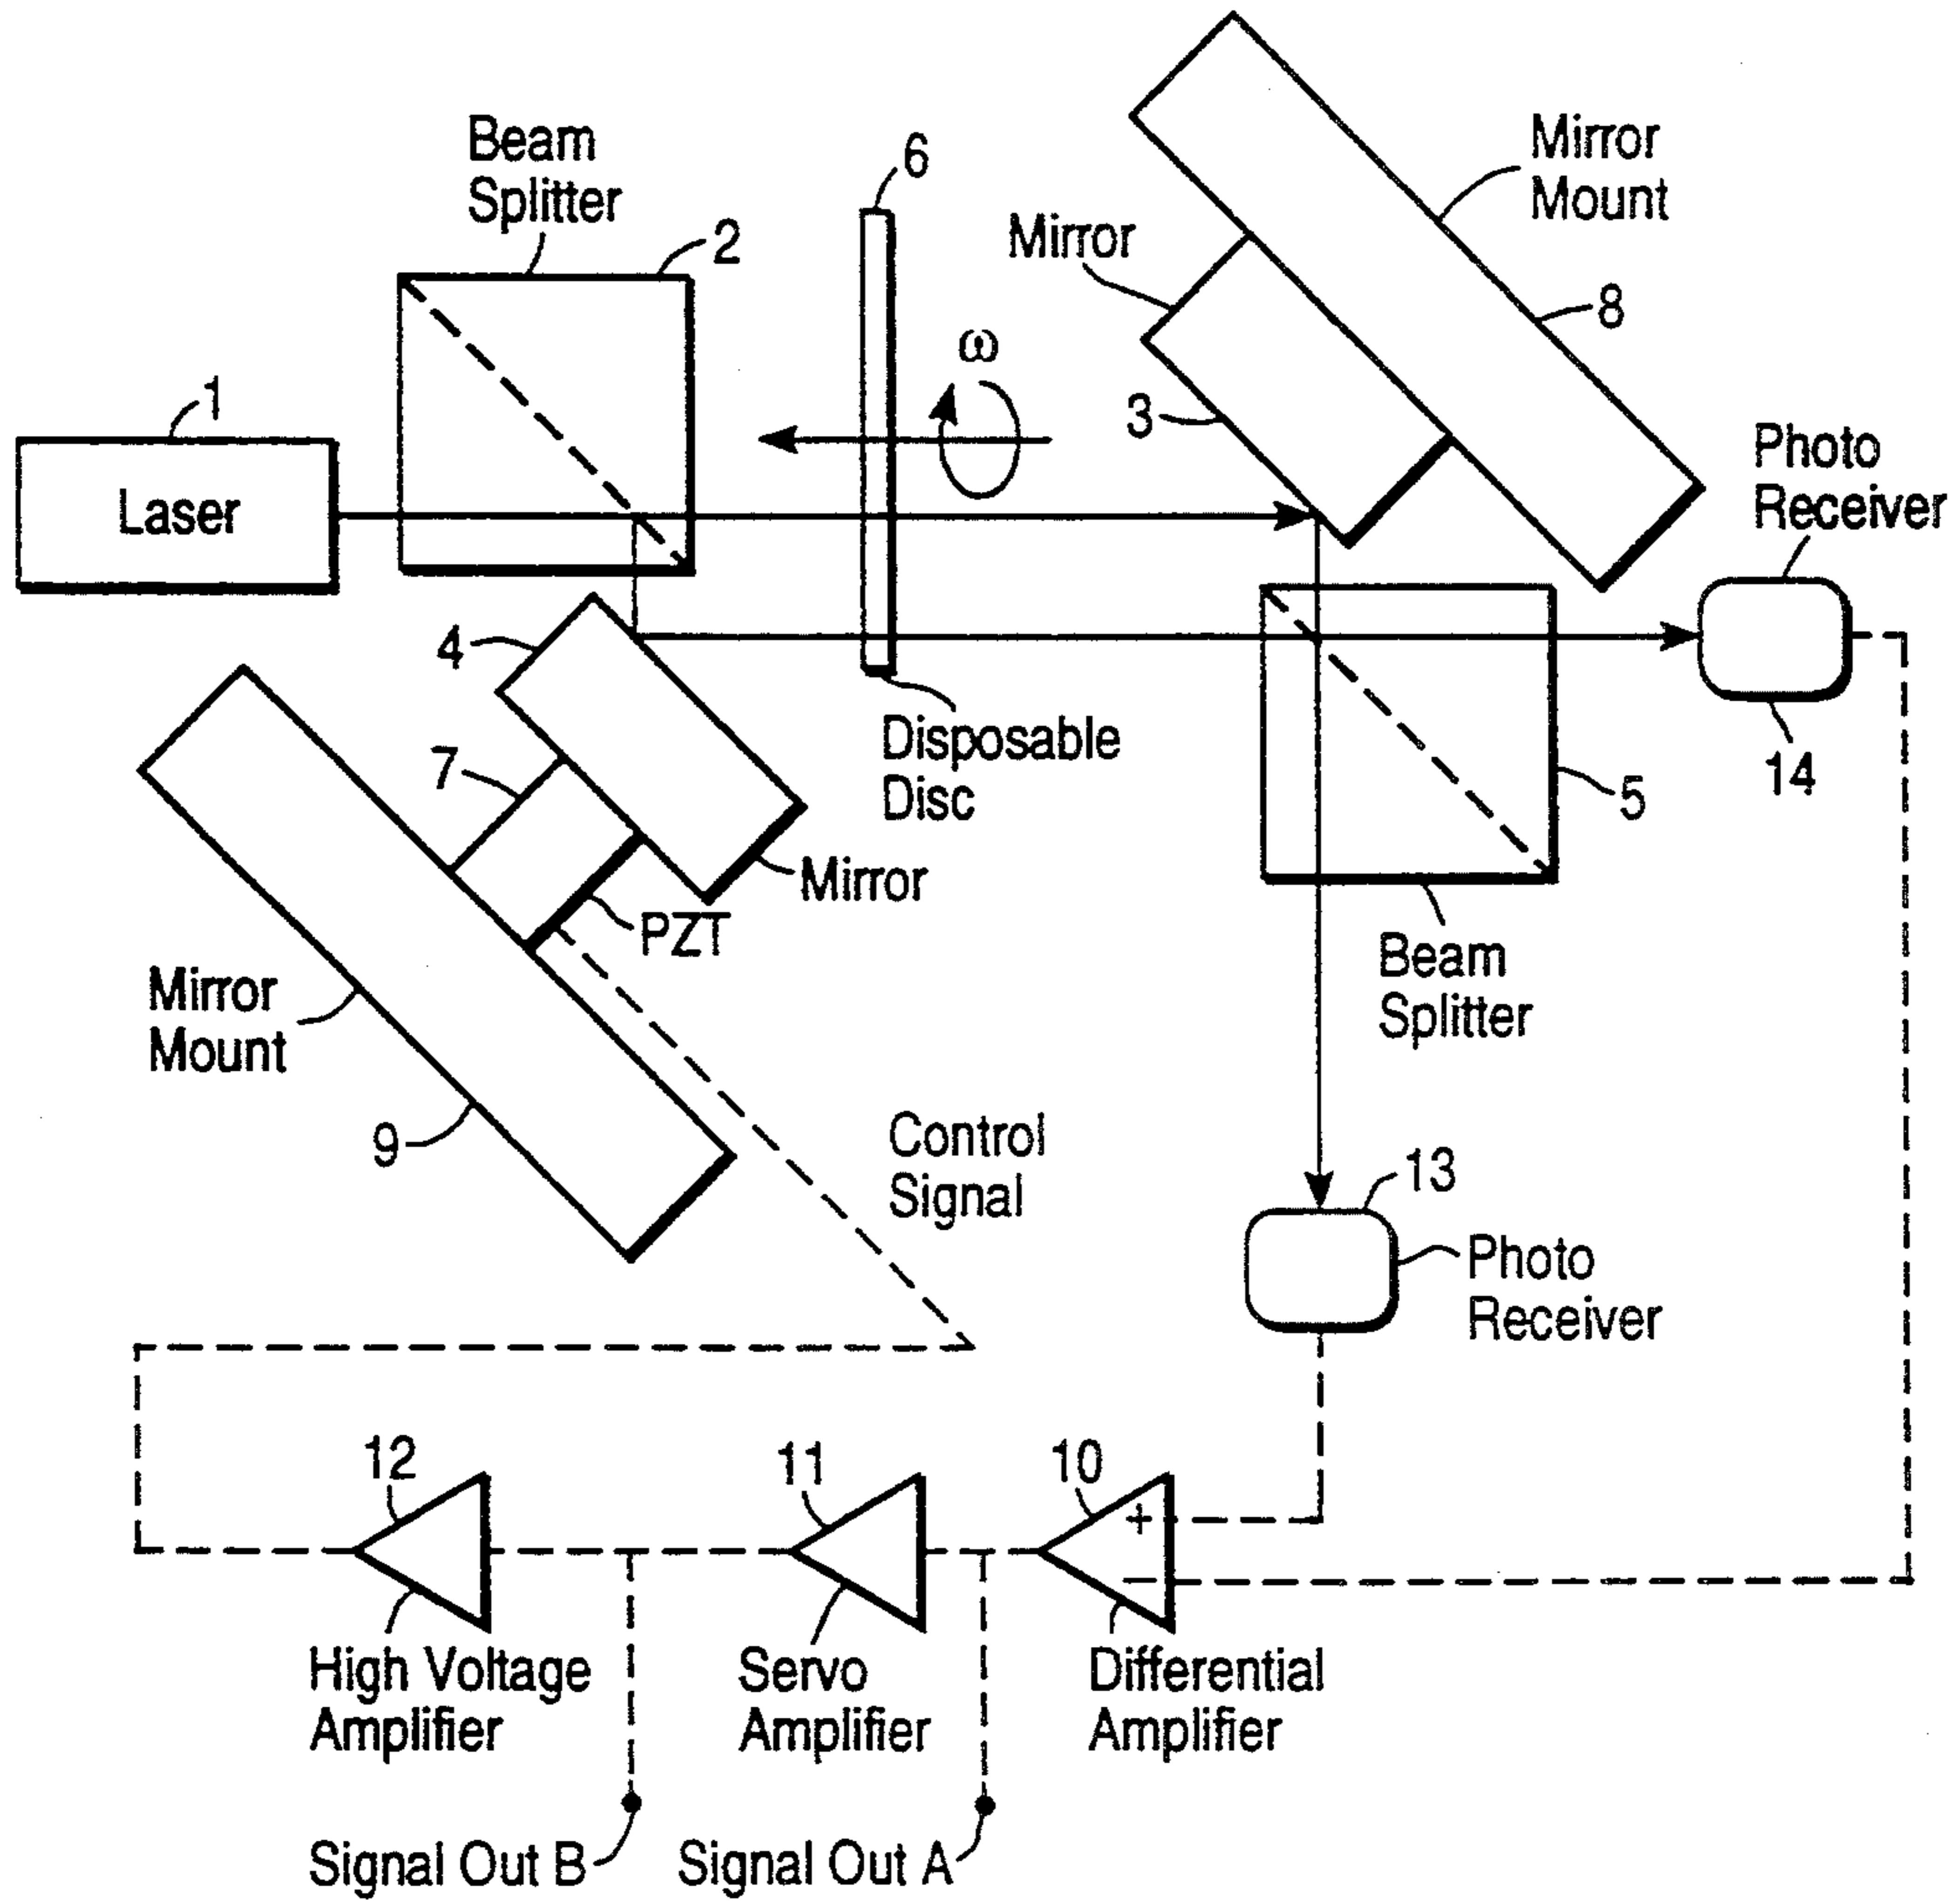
Beam Splitter
2
6
Mirror Mount
Mirror
8
$\omega$
1
3
Photo Receiver
Laser
4
Disposable Disc
14
7
5
Mirror
PZT
Beam Splitter
Mirror Mount
9
Control Signal
13
Photo Receiver
12
11
10
+
−
High Voltage Amplifier
Servo Amplifier
Differential Amplifier
Signal Out B
Signal Out A